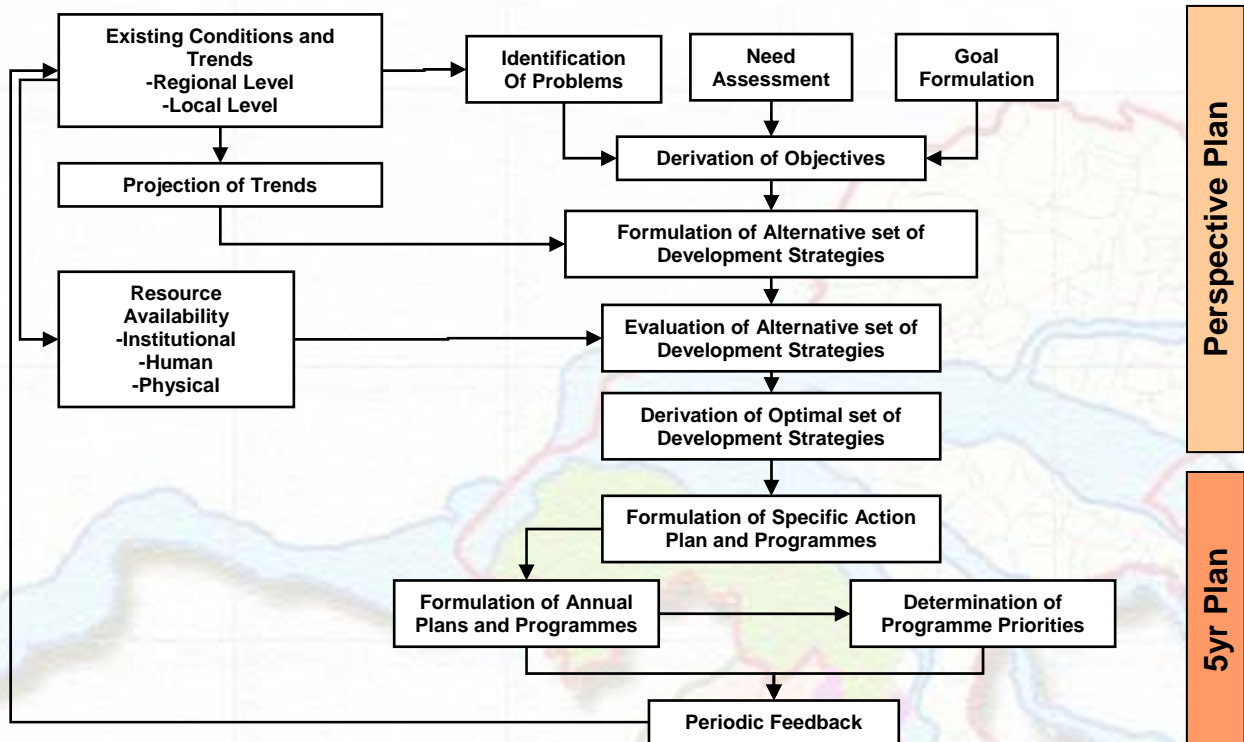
Existing Conditions and Trends
-Regional Level
-Local Level

Identification Of Problems

Need Assessment

Goal Formulation

Derivation of Objectives

Projection of Trends

Formulation of Alternative set of Development Strategies

Resource Availability
-Institutional
-Human
-Physical

Evaluation of Alternative set of Development Strategies

Derivation of Optimal set of Development Strategies

Formulation of Specific Action Plan and Programmes

Formulation of Annual Plans and Programmes

Determination of Programme Priorities

Periodic Feedback

Perspective Plan

5yr Plan